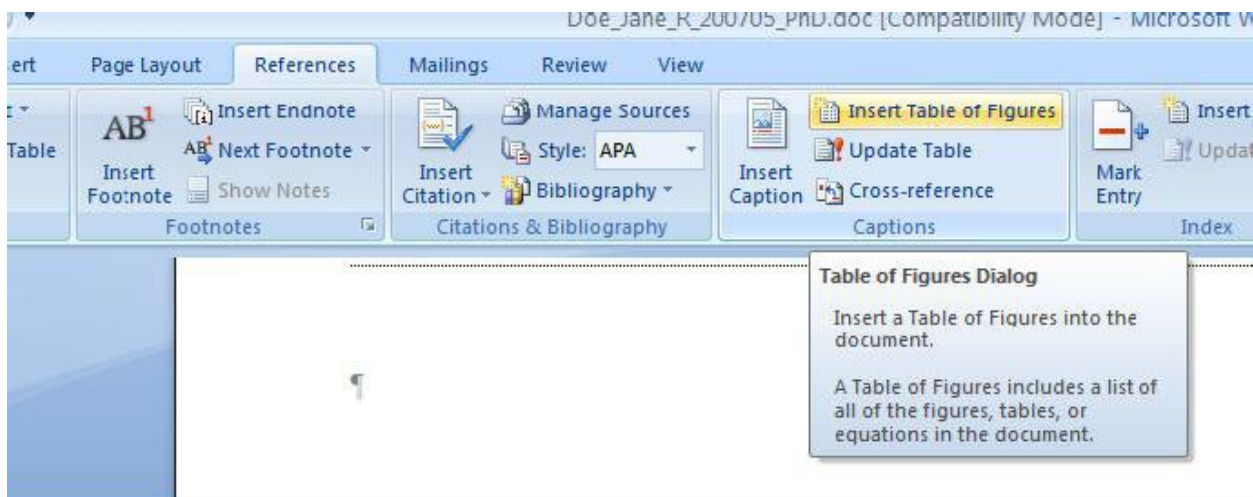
Doe_Jane_R_200705_PhD.doc [Compatibility Mode] - Microsoft W

ert Page Layout References Mailings Review View

Table

AB$^1$ Insert Footnote

Insert Endnote

AB Next Footnote

Show Notes

Footnotes

Insert Citation

Manage Sources

Style: APA

Bibliography

Citations & Bibliography

Insert Caption

Insert Table of Figures

Update Table

Cross-reference

Captions

Mark Entry

Insert

Updat

Index

¶

Table of Figures Dialog

Insert a Table of Figures into the document.

A Table of Figures includes a list of all of the figures, tables, or equations in the document.